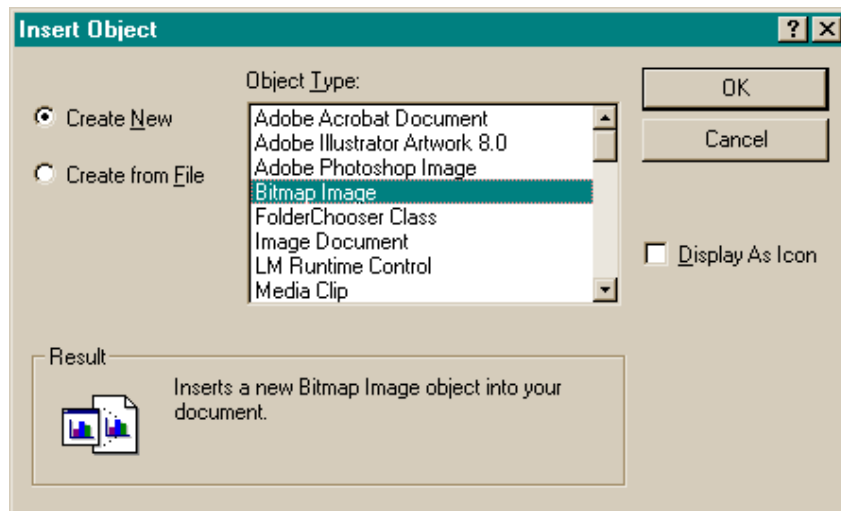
Insert Object

?

Object Type:

Create New

Create from File

Adobe Acrobat Document
Adobe Illustrator Artwork 8.0
Adobe Photoshop Image
Bitmap Image
FolderChooser Class
Image Document
LM Runtime Control
Media Clip

OK

Cancel

Display As Icon

Result

Inserts a new Bitmap Image object into your document.